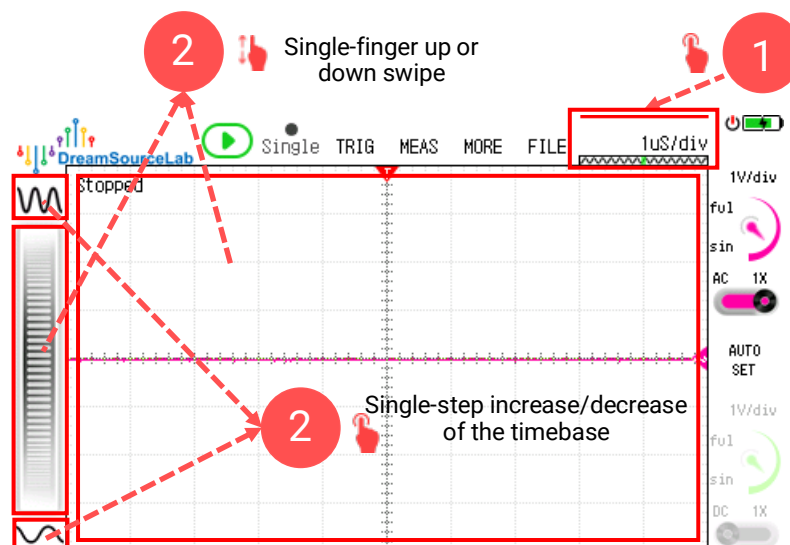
2

Single-finger up or down swipe

1

DreamSourceLab

Single TRIG MEAS MORE FILE

1uS/div

Stopped

1V/div

ful

sin

AC 1X

AUTO SET

2

Single-step increase/decrease of the timebase

1V/div

ful

sin

DC 1X